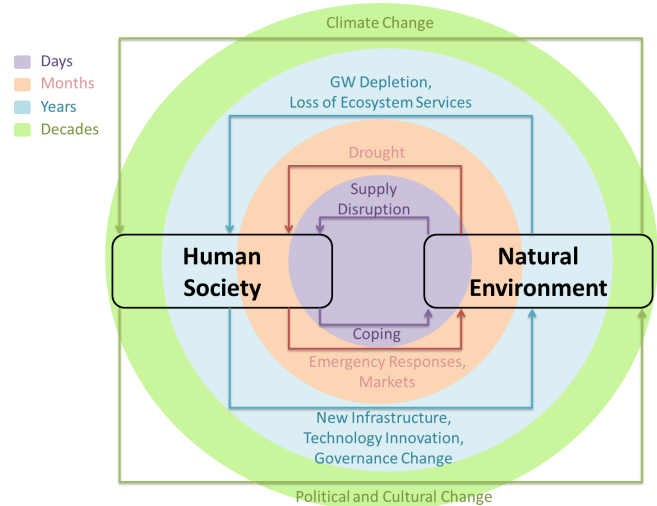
Days
Months
Years
Decades

Climate Change

GW Depletion, Loss of Ecosystem Services

Drought

Supply Disruption

Human Society

Natural Environment

Coping

Emergency Responses, Markets

New Infrastructure, Technology Innovation, Governance Change

Political and Cultural Change